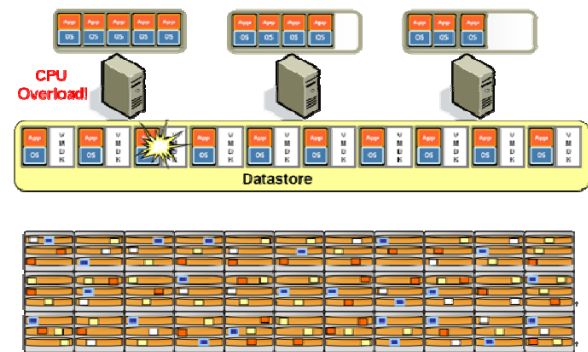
App OS App OS App OS App OS App OS

App OS App OS App OS App OS

App OS App OS App OS

CPU Overload!

App OS VMDK App OS VMDK VMDK App OS VMDK App OS VMDK App OS VMDK App OS VMDK App OS VMDK App OS VMDK App OS VMDK

Datastore